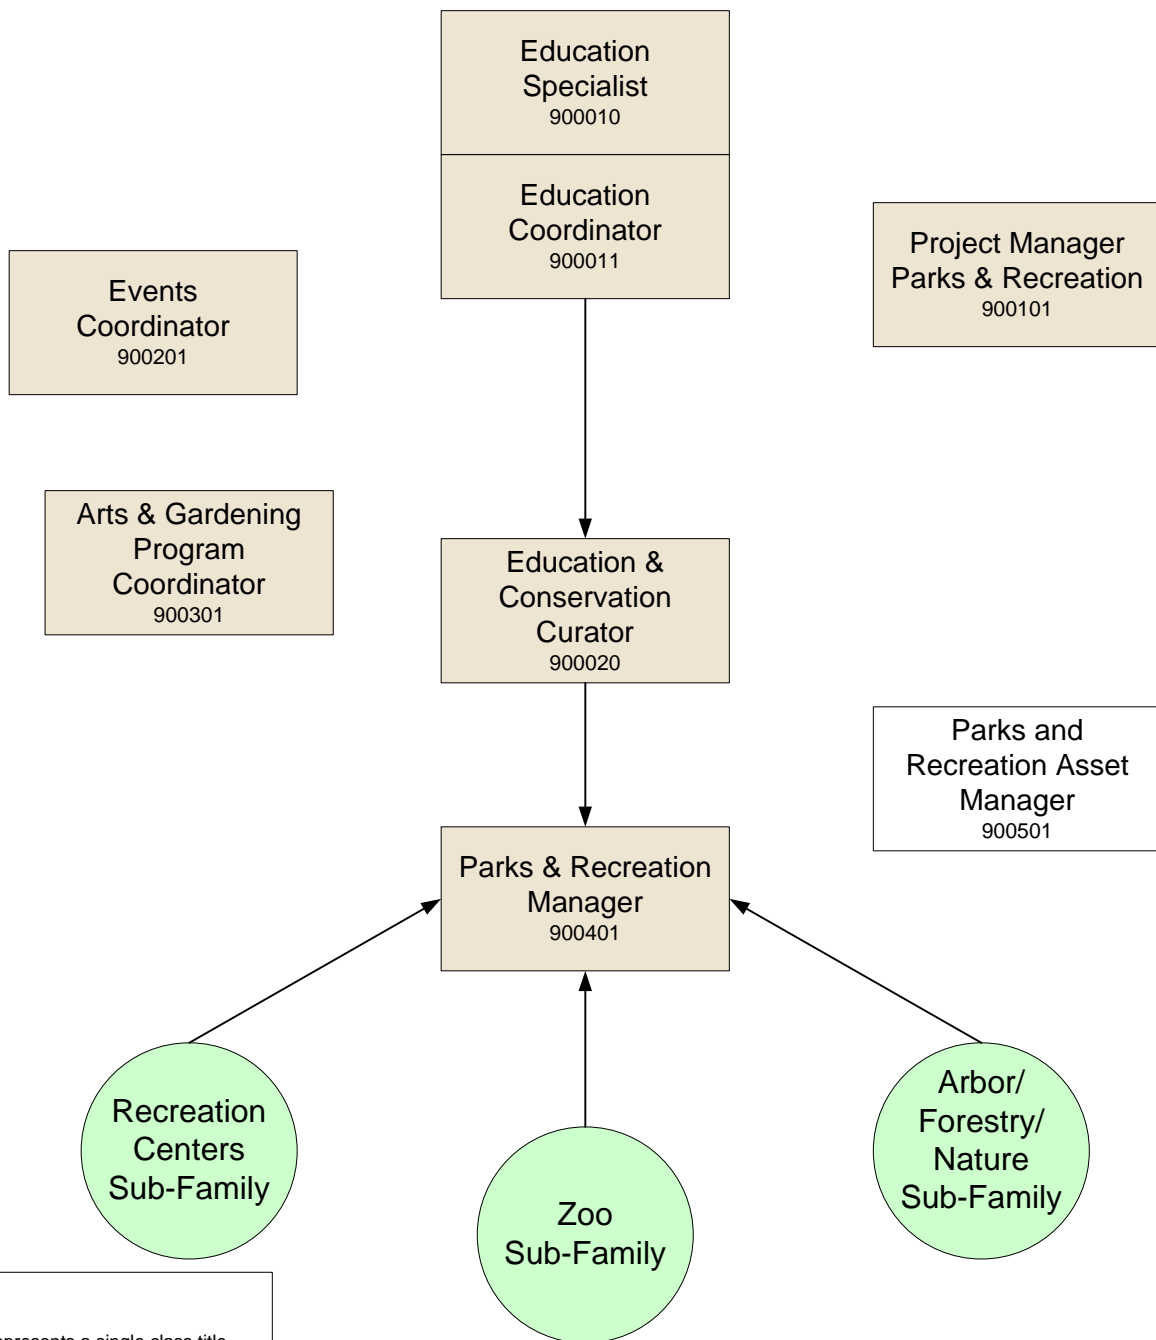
Education Specialist
900010

Education Coordinator
900011

Project Manager Parks & Recreation
900101

Events Coordinator
900201

Arts & Gardening Program Coordinator
900301

Education & Conservation Curator
900020

Parks and Recreation Asset Manager
900501

Parks & Recreation Manager
900401

Recreation Centers Sub-Family

Zoo Sub-Family

Arbor/ Forestry/ Nature Sub-Family

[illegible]presents a single class title